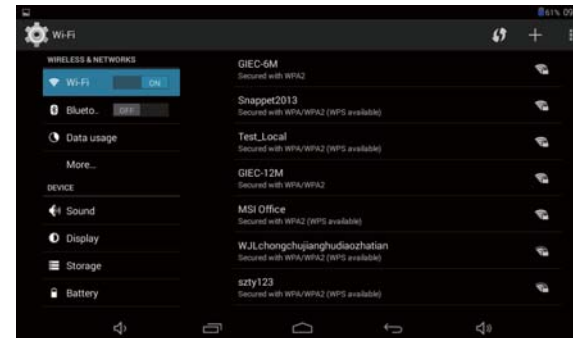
61% 09

Wi-Fi

WIRELESS & NETWORKS

Wi-Fi ON

Blueto.. OFF

Data usage

More...

DEVICE

Sound

Display

Storage

Battery

GIEC-6M
Secured with WPA2

Snappet2013
Secured with WPA/WPA2 (WPS available)

Test_Local
Secured with WPA/WPA2 (WPS available)

GIEC-12M
Secured with WPA/WPA2

MSI Office
Secured with WPA2 (WPS available)

WJLchongchujianghudiaozhatian
Secured with WPA/WPA2 (WPS available)

szty123
Secured with WPA/WPA2 (WPS available)